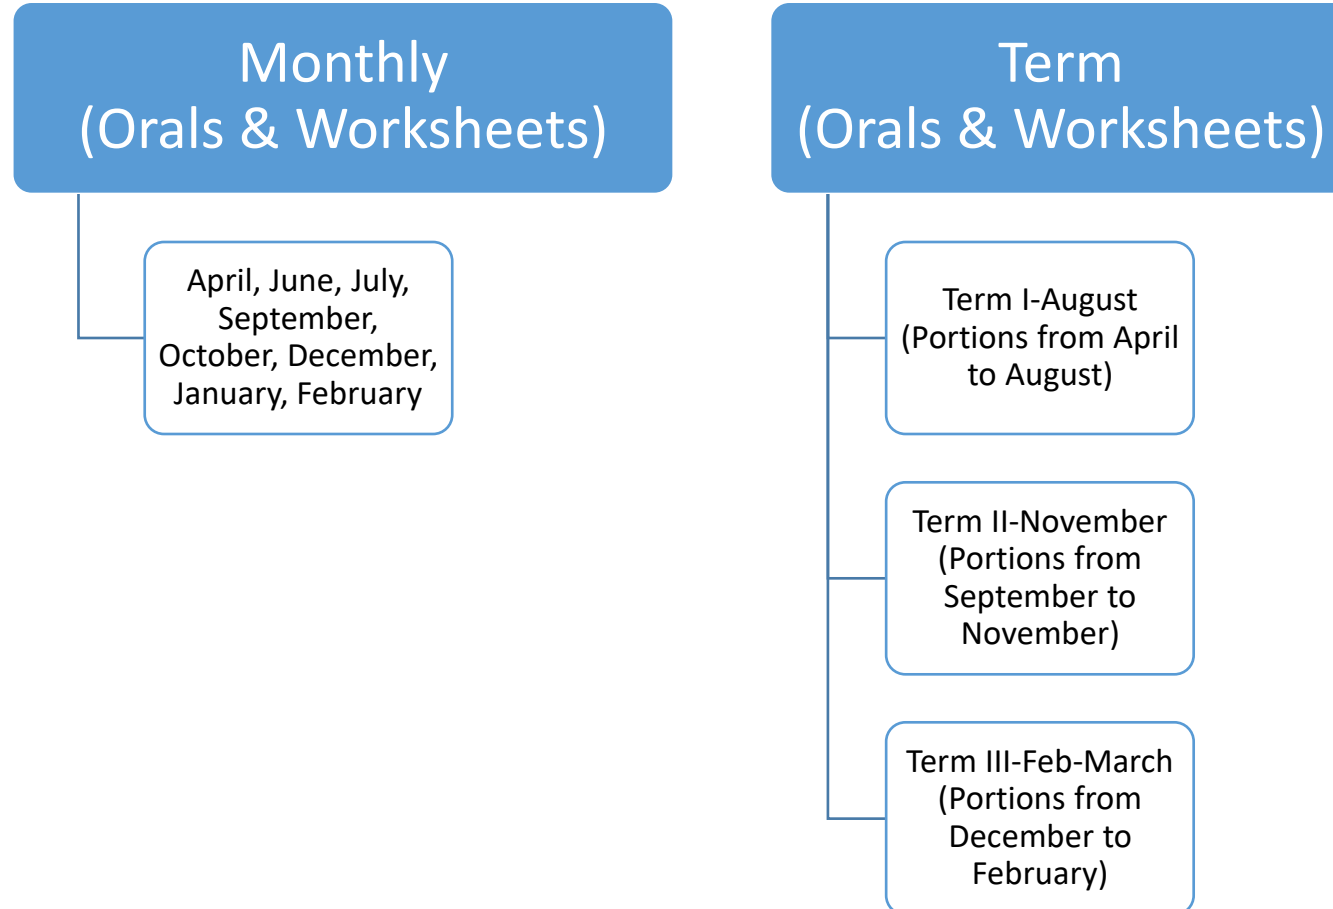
Monthly
(Orals & Worksheets)

April, June, July, September, October, December, January, February

Term
(Orals & Worksheets)

Term I-August
(Portions from April to August)

Term II-November
(Portions from September to November)

Term III-Feb-March
(Portions from December to February)